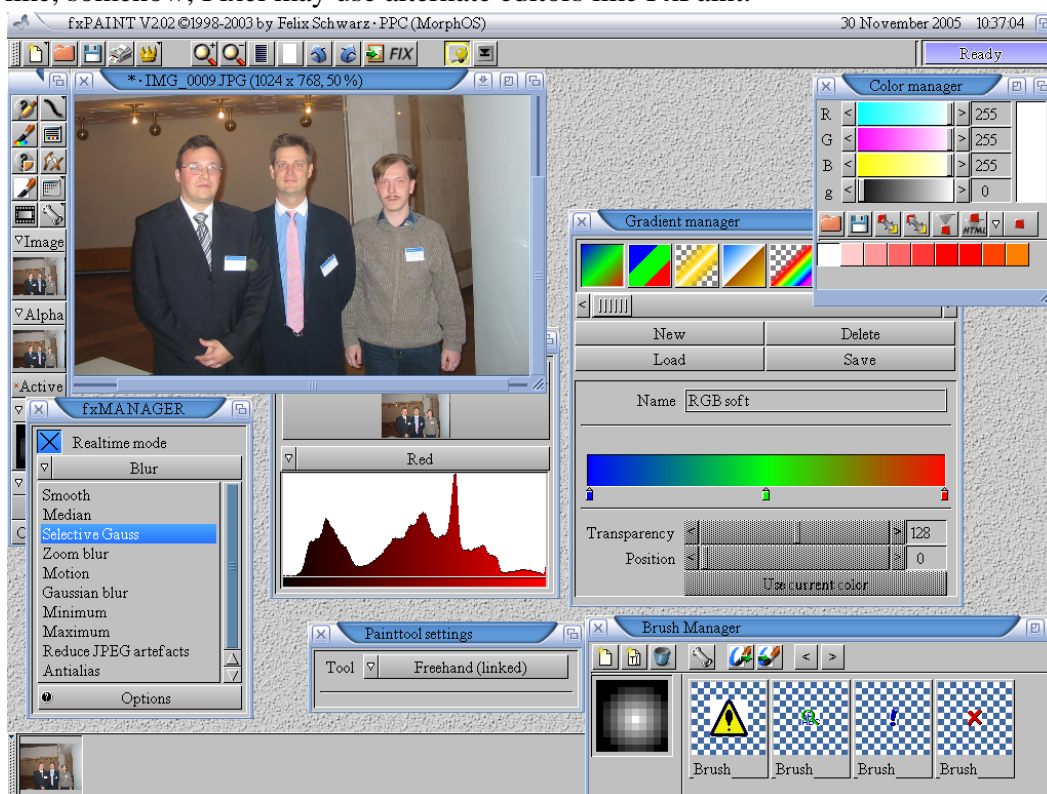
fxPAINT V2.02 ©1998-2003 by Felix Schwarz · PPC (MorphOS)

30 November 2005 10:37:04

FIX

Ready.

*· IMG_0009.JPG (1024 x 768, 50 %)

▽Image

▽Alpha

*Active

fxMANAGER

Realtime mode

Blur

Smooth
Median
Selective Gauss
Zoom blur
Motion
Gaussian blur
Minimum
Maximum
Reduce JPEG artefacts
Antialias

Options

Red

Color manager

| R | 255 |
|---|---|
| G | 255 |
| B | 255 |
| g | 0 |

Gradient manager

New
Delete
Load
Save

Name RGB soft

Transparency 128
Position 0

Use current color

Painttool settings

Tool Freehand (linked)

Brush Manager

Brush Brush Brush Brush